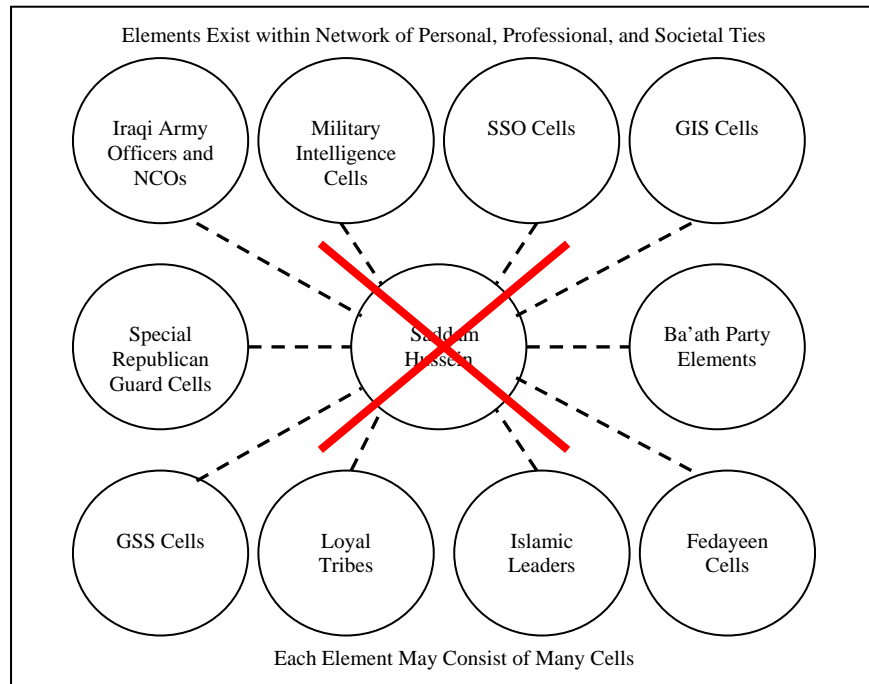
Elements Exist within Network of Personal, Professional, and Societal Ties

Iraqi Army Officers and NCOs

Military Intelligence Cells

SSO Cells

GIS Cells

Special Republican Guard Cells

Saddam Hussein

Ba'ath Party Elements

GSS Cells

Loyal Tribes

Islamic Leaders

Fedayeen Cells

Each Element May Consist of Many Cells